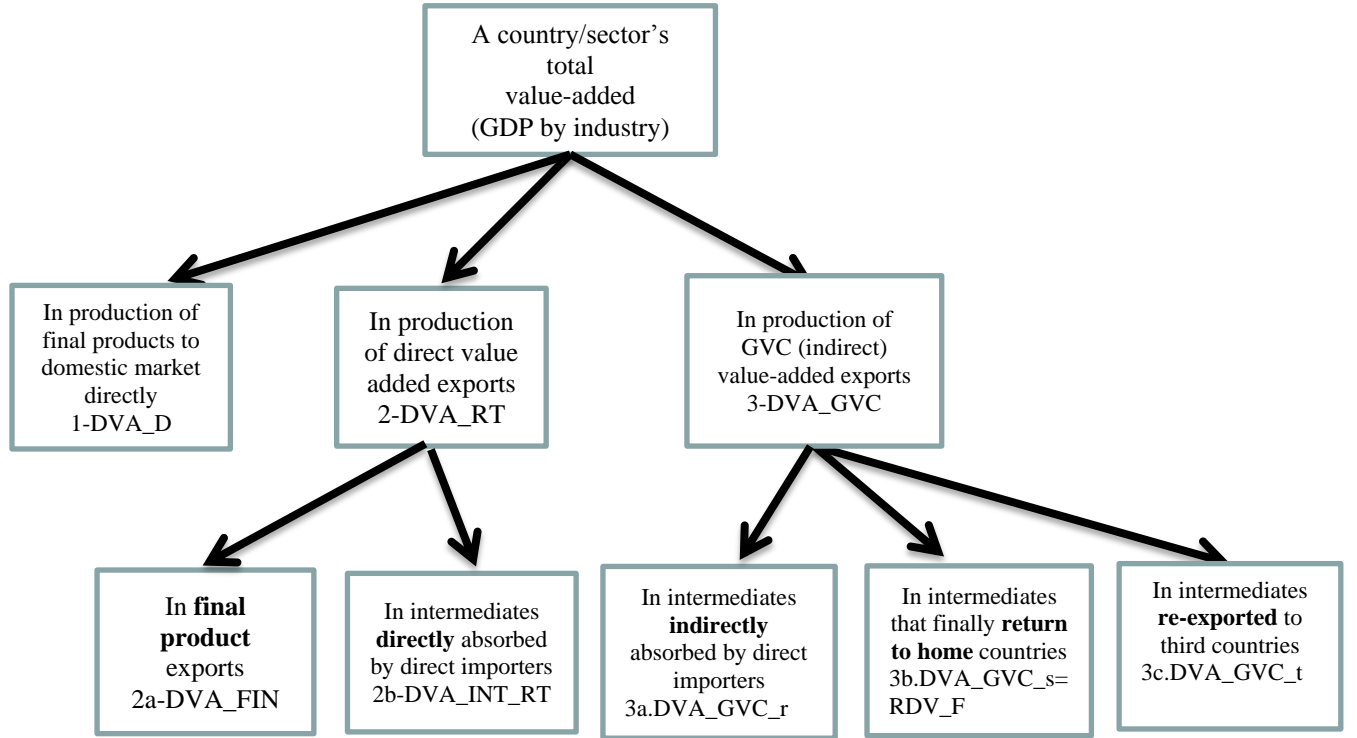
A country/sector's total value-added (GDP by industry)

In production of final products to domestic market directly
1-DVA_D

In production of direct value added exports
2-DVA_RT

In production of GVC (indirect) value-added exports
3-DVA_GVC

In **final product** exports
2a-DVA_FIN

In intermediates **directly** absorbed by direct importers
2b-DVA_INT_RT

In intermediates **indirectly** absorbed by direct importers
3a.DVA_GVC_r

In intermediates that finally **return to home** countries
3b.DVA_GVC_s= RDV_F

In intermediates **re-exported** to third countries
3c.DVA_GVC_t